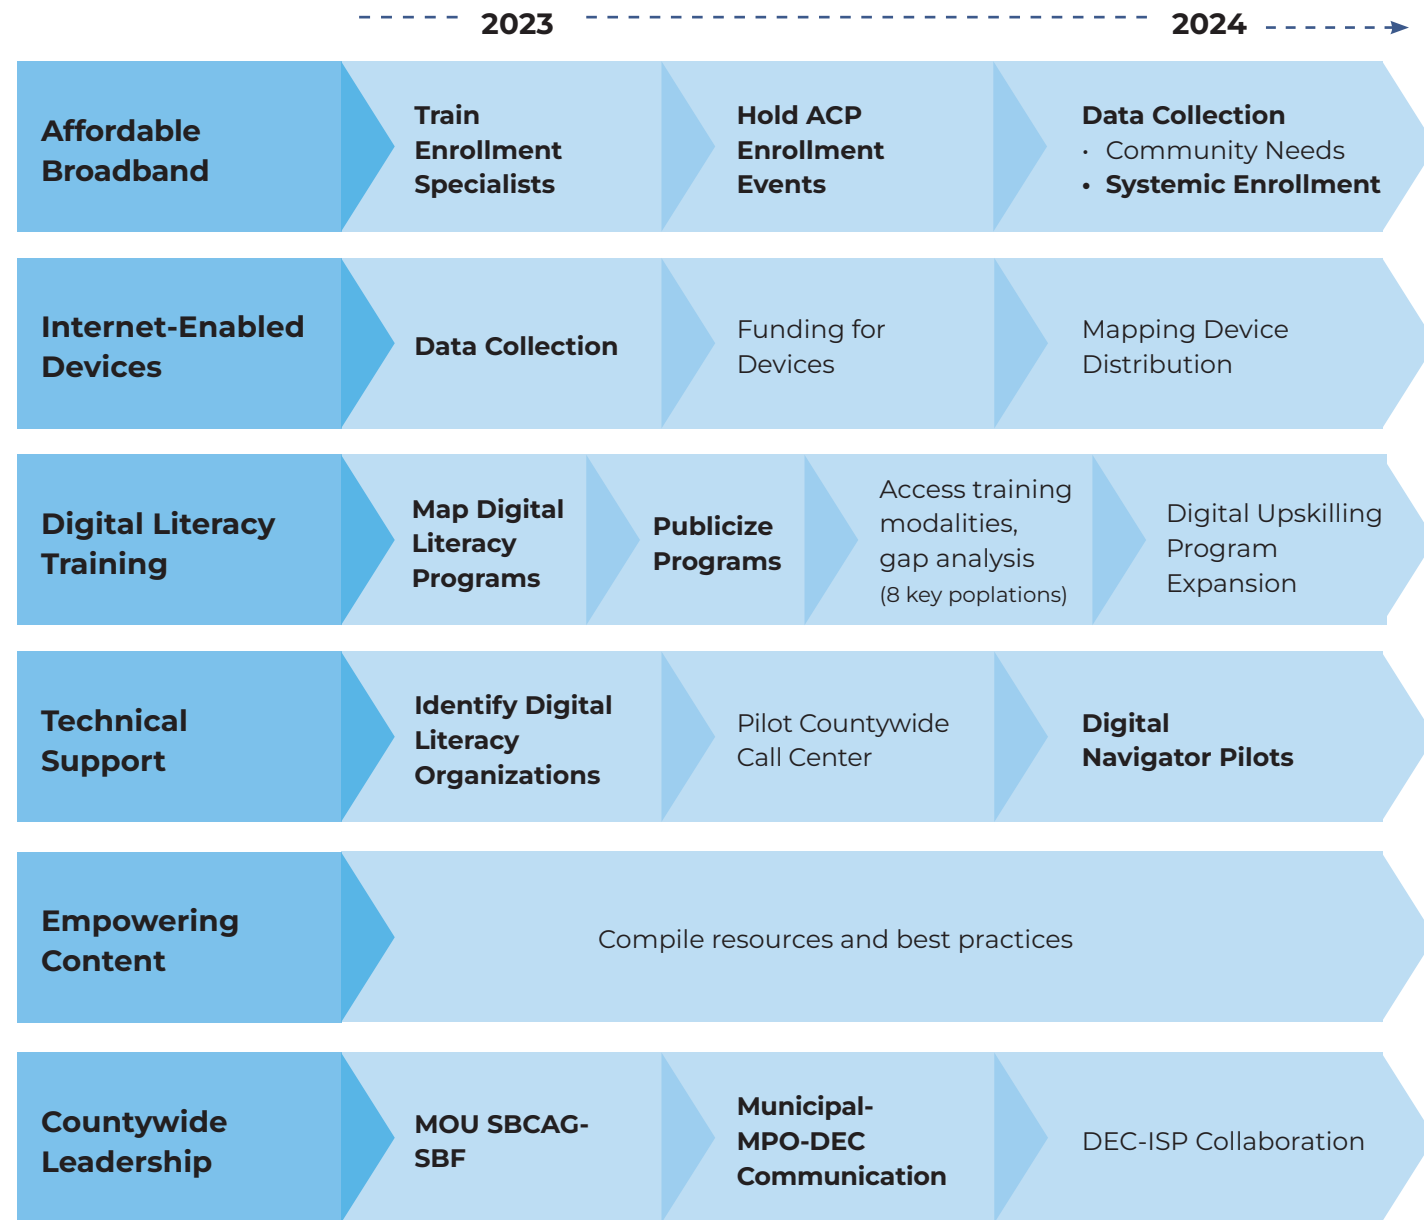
2023 2024

Affordable Broadband

Train Enrollment Specialists

Hold ACP Enrollment Events

Data Collection
• Community Needs
• Systemic Enrollment

Internet-Enabled Devices

Data Collection

Funding for Devices

Mapping Device Distribution

Digital Literacy Training

Map Digital Literacy Programs

Publicize Programs

Access training modalities, gap analysis (8 key poplations)

Digital Upskilling Program Expansion

Technical Support

Identify Digital Literacy Organizations

Pilot Countywide Call Center

Digital Navigator Pilots

Empowering Content

Compile resources and best practices

Countywide Leadership

MOU SBCAG-SBF

Municipal-MPO-DEC Communication

DEC-ISP Collaboration